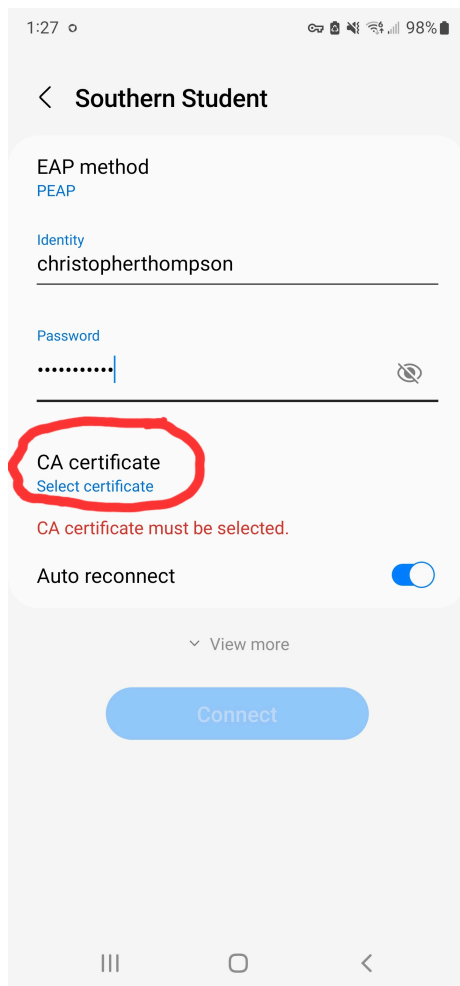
1:27 98%

Southern Student

EAP method
PEAP

Identity
christopherthompson

Password
•••••••••••

CA certificate
Select certificate

CA certificate must be selected.

Auto reconnect

View more

Connect